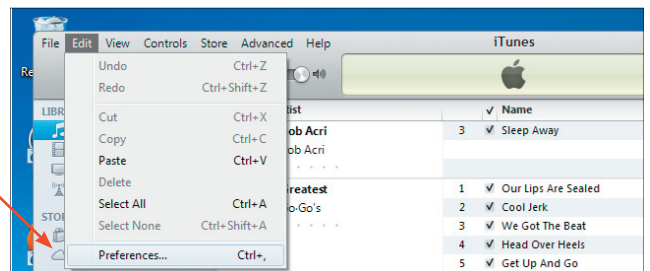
File Edit View Controls Store Advanced Help

iTunes

Re

Undo Ctrl+Z
Redo Ctrl+Shift+Z
Cut Ctrl+X
Copy Ctrl+C
Paste Ctrl+V
Delete
Select All Ctrl+A
Select None Ctrl+Shift+A
Preferences... Ctrl+,

LIBR

STOR

tist

ob Acri
ob Acri

reatest
o-Go's

| | ✓ | Name |
|---|---|---|
| 3 | ✓ | Sleep Away |
| 1 | ✓ | Our Lips Are Sealed |
| 2 | ✓ | Cool Jerk |
| 3 | ✓ | We Got The Beat |
| 4 | ✓ | Head Over Heels |
| 5 | ✓ | Get Up And Go |